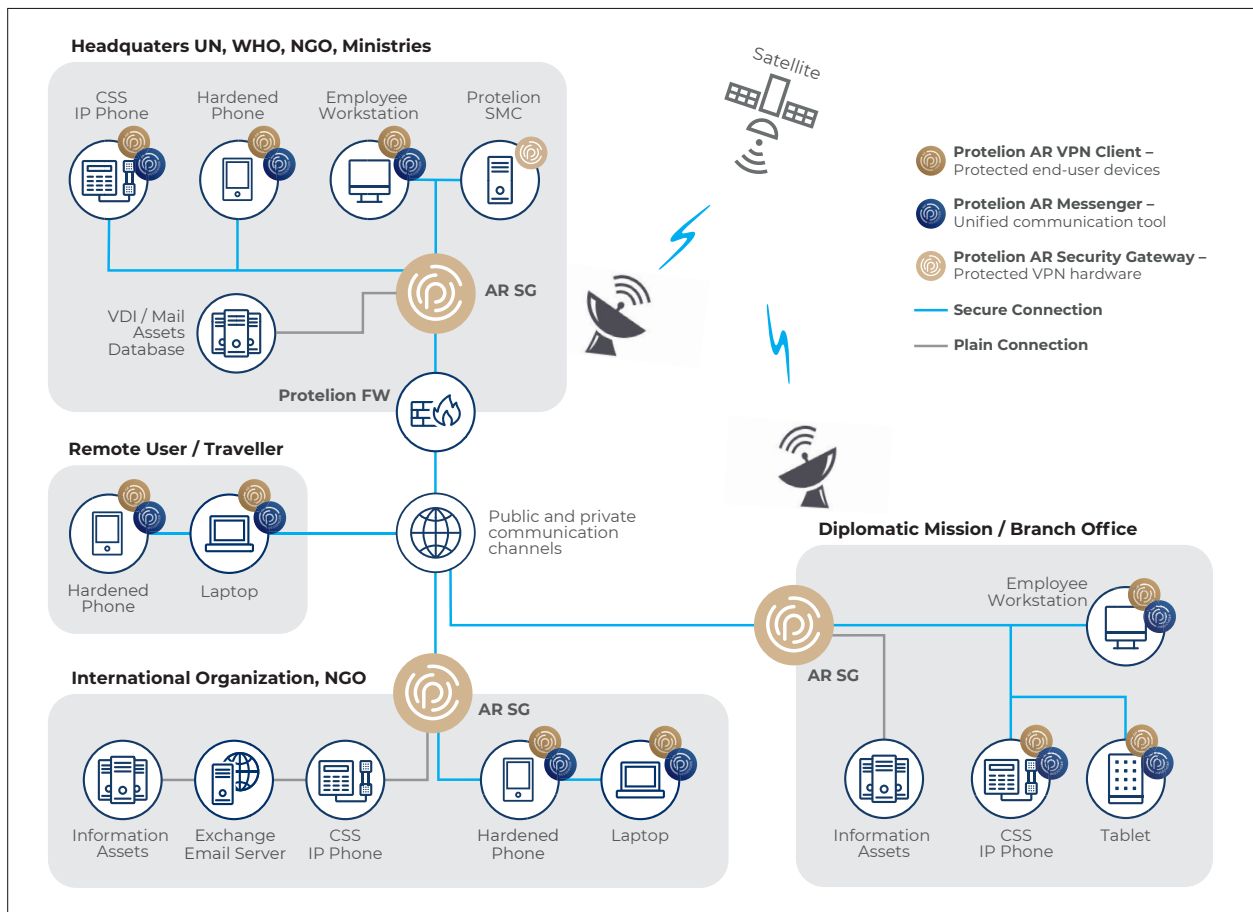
Headquaters UN, WHO, NGO, Ministries

CSS IP Phone

Hardened Phone

Employee Workstation

Protelion SMC

AR SG

VDI / Mail Assets Database

Protelion FW

Satellite

Protelion AR VPN Client – Protected end-user devices

Protelion AR Messenger – Unified communication tool

Protelion AR Security Gateway – Protected VPN hardware

Secure Connection

Plain Connection

Remote User / Traveller

Hardened Phone

Laptop

Public and private communication channels

Diplomatic Mission / Branch Office

Employee Workstation

AR SG

International Organization, NGO

AR SG

Information Assets

Exchange Email Server

CSS IP Phone

Hardened Phone

Laptop

Information Assets

CSS IP Phone

Tablet